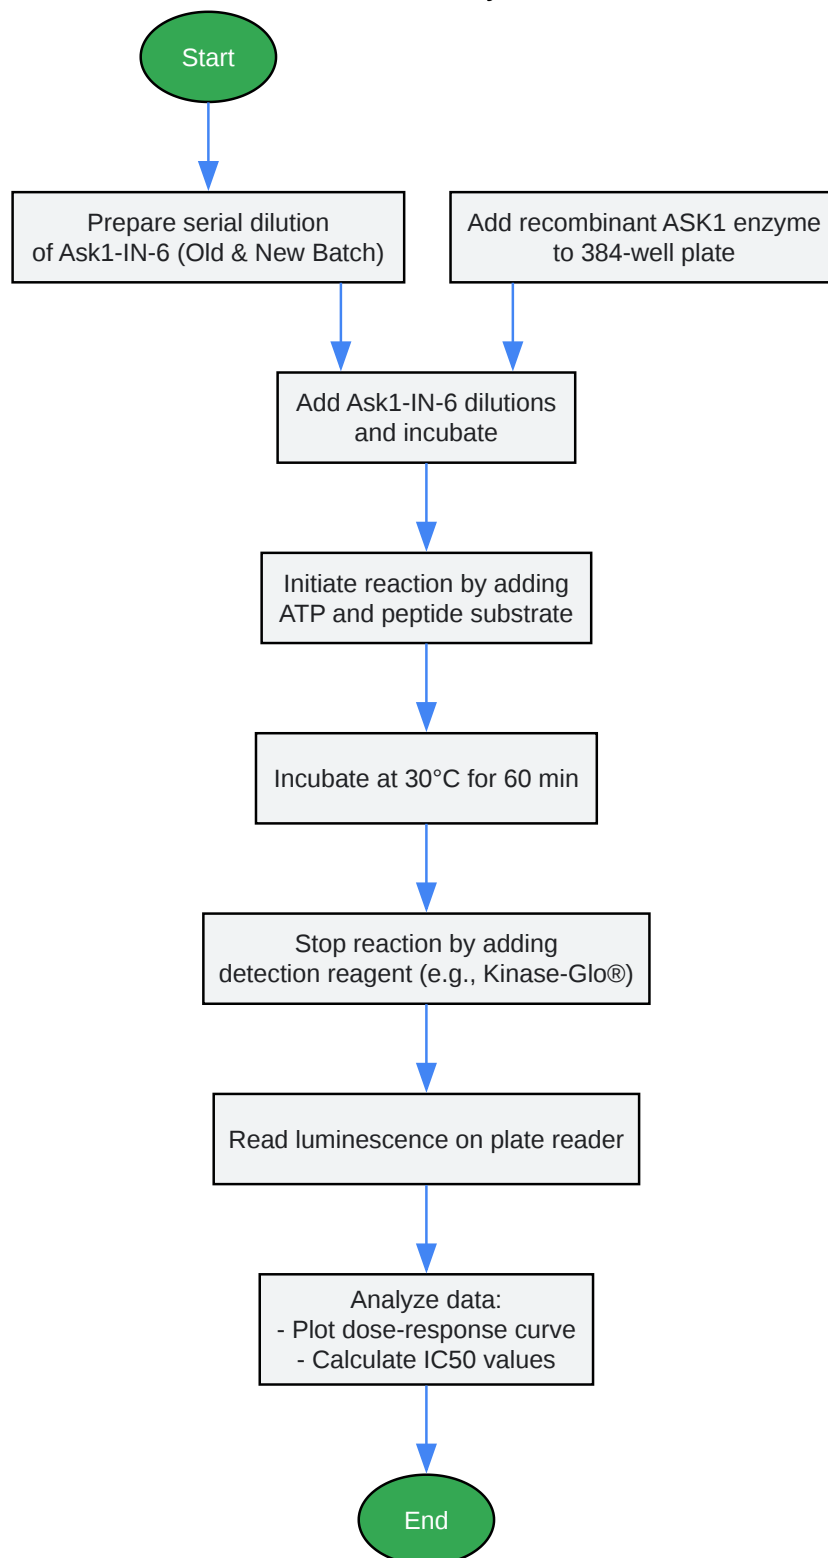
Start

Prepare serial dilution of Ask1-IN-6 (Old & New Batch)

Add recombinant ASK1 enzyme to 384-well plate

Add Ask1-IN-6 dilutions and incubate

Initiate reaction by adding ATP and peptide substrate

Incubate at 30°C for 60 min

Stop reaction by adding detection reagent (e.g., Kinase-Glo®)

Read luminescence on plate reader

Analyze data:
- Plot dose-response curve
- Calculate IC50 values

End